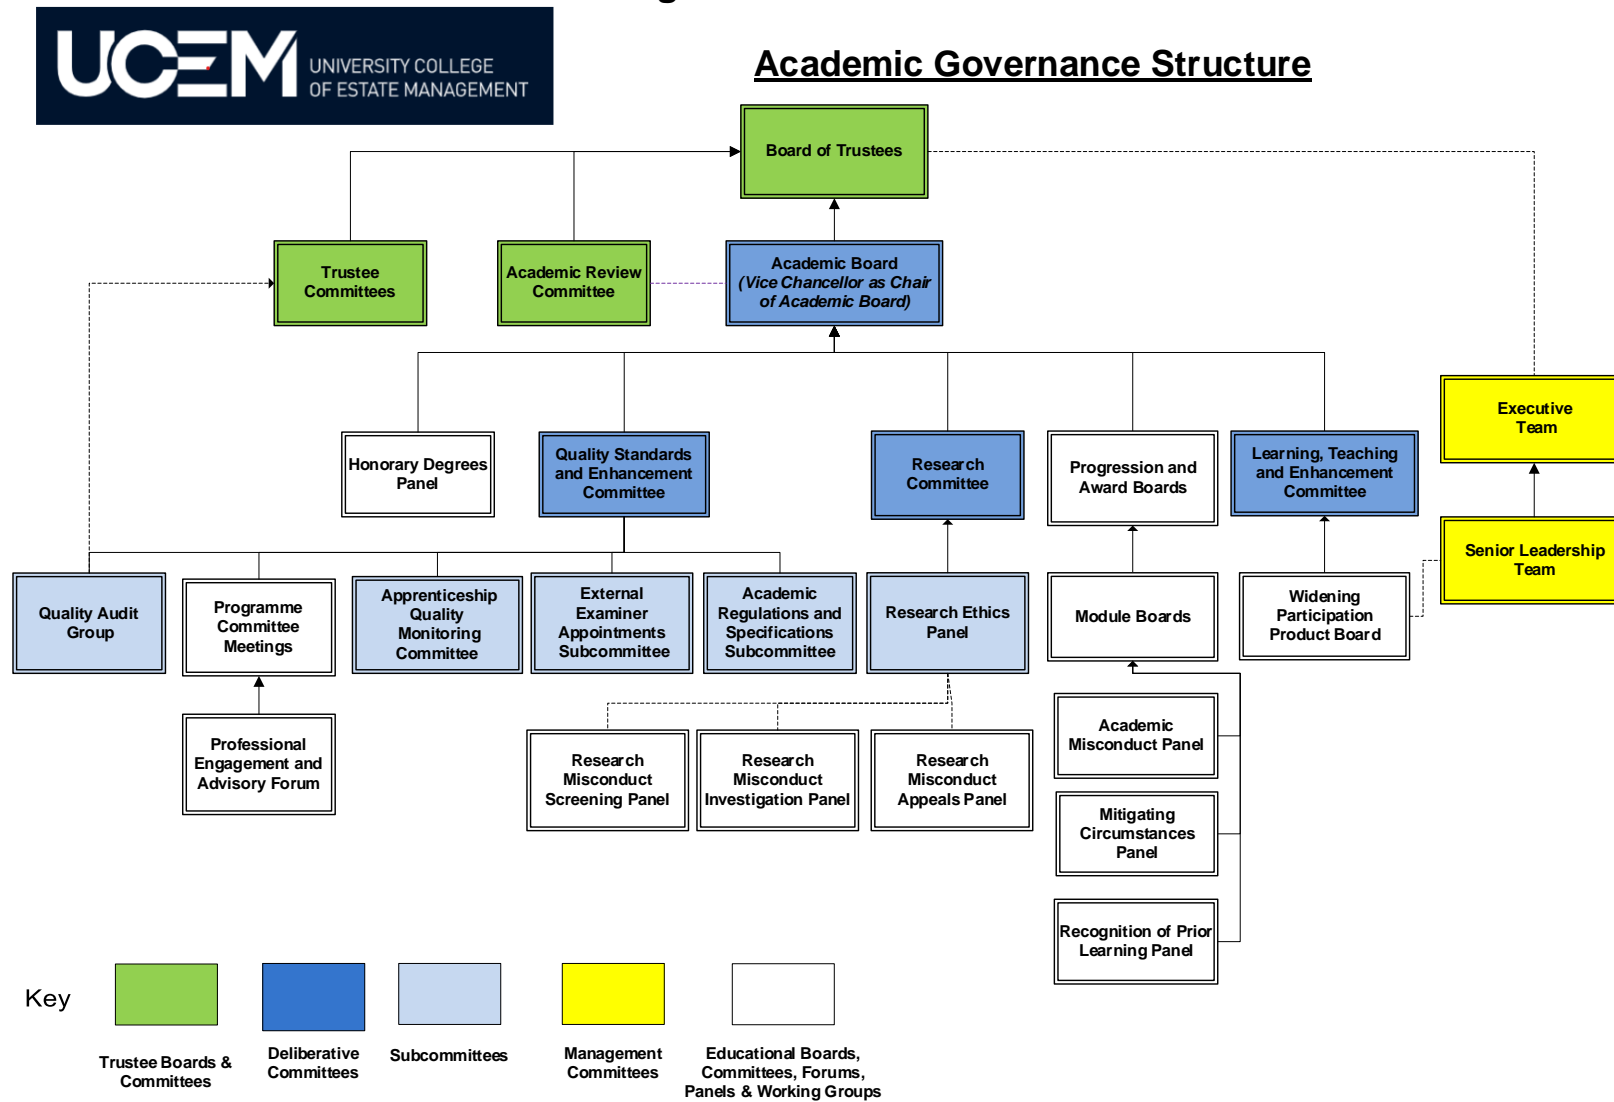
UCEM UNIVERSITY COLLEGE OF ESTATE MANAGEMENT

Academic Governance Structure

Board of Trustees

Trustee Committees

Academic Review Committee

Academic Board (Vice Chancellor as Chair of Academic Board)

Executive Team

Honorary Degrees Panel

Quality Standards and Enhancement Committee

Research Committee

Progression and Award Boards

Learning, Teaching and Enhancement Committee

Senior Leadership Team

Quality Audit Group

Programme Committee Meetings

Apprenticeship Quality Monitoring Committee

External Examiner Appointments Subcommittee

Academic Regulations and Specifications Subcommittee

Research Ethics Panel

Module Boards

Widening Participation Product Board

Professional Engagement and Advisory Forum

Research Misconduct Screening Panel

Research Misconduct Investigation Panel

Research Misconduct Appeals Panel

Academic Misconduct Panel

Mitigating Circumstances Panel

Recognition of Prior Learning Panel

Key

Trustee Boards & Committees

Deliberative Committees

Subcommittees

Management Committees

Educational Boards, Committees, Forums, Panels & Working Groups